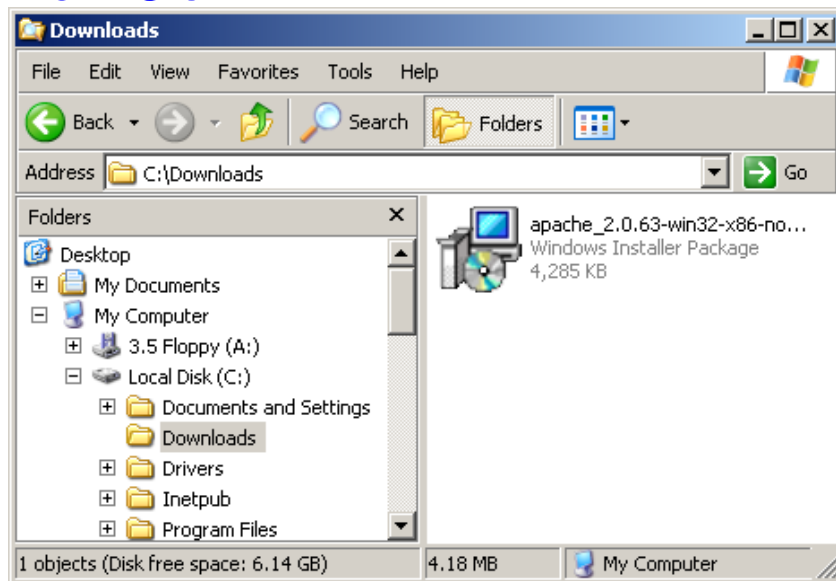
Downloads

File Edit View Favorites Tools Help

Back Search Folders

Address C:\Downloads Go

Folders

Desktop
My Documents
My Computer
3.5 Floppy (A:)
Local Disk (C:)
Documents and Settings
Downloads
Drivers
Inetpub
Program Files

apache_2.0.63-win32-x86-no...
Windows Installer Package
4,285 KB

1 objects (Disk free space: 6.14 GB) 4.18 MB My Computer